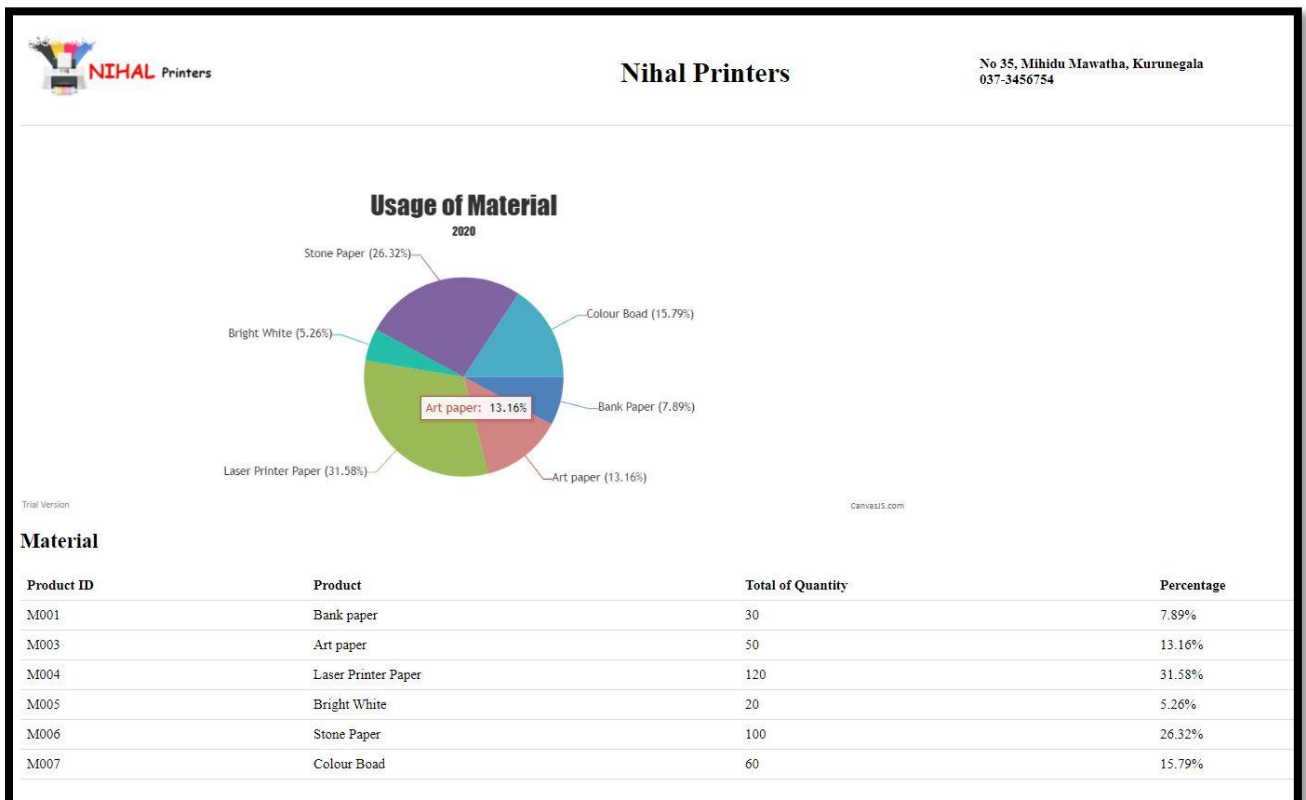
NIHAL Printers

Nihal Printers

No 35, Mihidu Mawatha, Kurunegala
037-3456754

Usage of Material
2020

Stone Paper (26.32%)
Colour Boad (15.79%)
Bright White (5.26%)
Bank Paper (7.89%)
Art paper: 13.16%
Laser Printer Paper (31.58%)
Art paper (13.16%)

Trial Version
CanvasJS.com

Material

| Product ID | Product | Total of Quantity | Percentage |
|---|---|---|---|
| M001 | Bank paper | 30 | 7.89% |
| M003 | Art paper | 50 | 13.16% |
| M004 | Laser Printer Paper | 120 | 31.58% |
| M005 | Bright White | 20 | 5.26% |
| M006 | Stone Paper | 100 | 26.32% |
| M007 | Colour Boad | 60 | 15.79% |